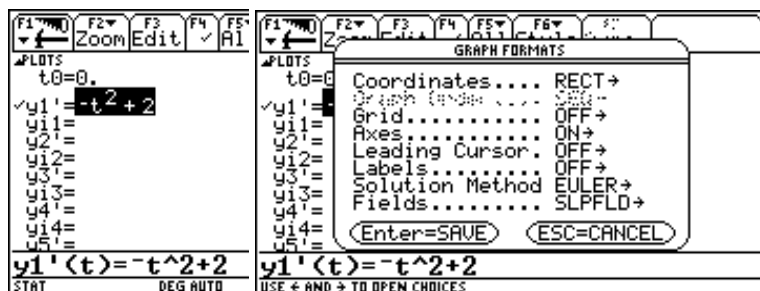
F1 F2▾ Zoom F3 Edit F4 ✓ F5 Al

▲PLOTS
t0=0.
✓y1'= $^{-}t^2+2$
yi1=
y2'=
yi2=
y3'=
yi3=
y4'=
yi4=
y5'=

y1'(t)=⁻t^2+2

STAT DEG AUTO

F1 F2▾ F3 F4 F5▾ F6▾

▲PLOTS
t0=
✓y1'=
yi1=
y2'=
yi2=
y3'=
yi3=
y4'=
yi4=
y5'=

GRAPH FORMATS

Coordinates.... RECT→
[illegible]
Grid........... OFF→
Axes........... ON→
Leading Cursor. OFF→
Labels......... OFF→
Solution Method EULER→
Fields......... SLPFLD→

Enter=SAVE ESC=CANCEL

y1'(t)=⁻t^2+2

USE ← AND → TO OPEN CHOICES